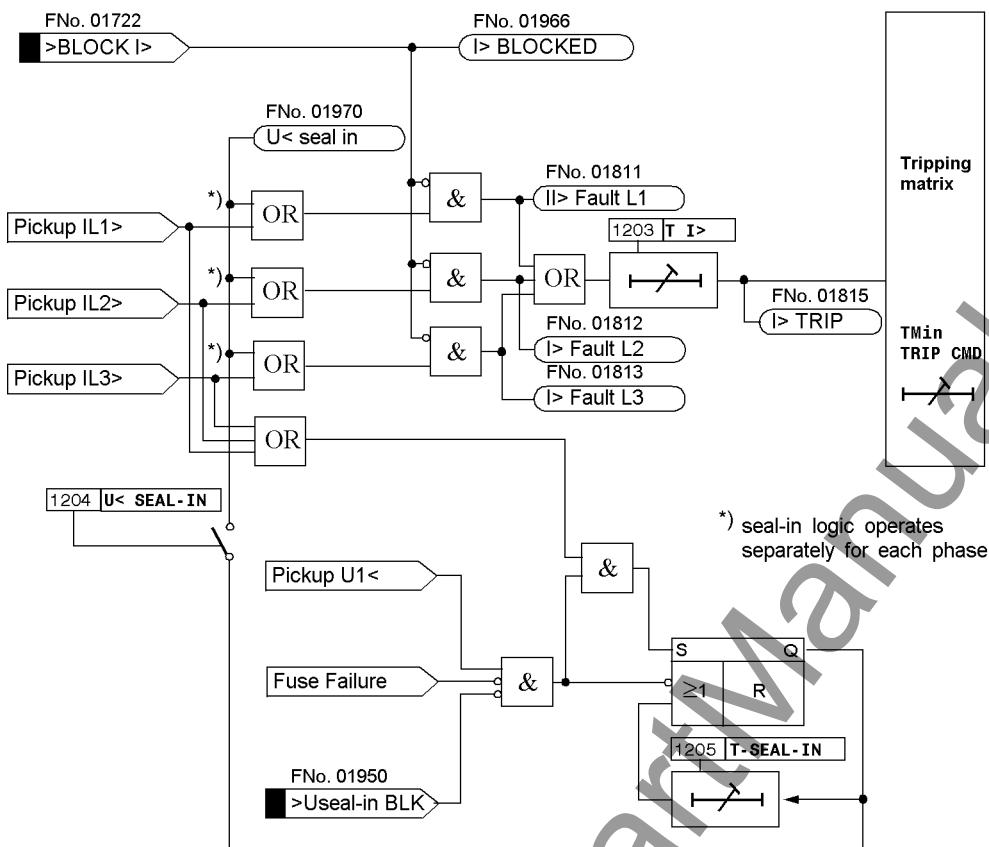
FNo. 01722
>BLOCK I>

FNo. 01966
I> BLOCKED

FNo. 01970
U< seal in

Tripping matrix

*)
OR
&
FNo. 01811
II> Fault L1

Pickup IL1>

1203 T I>

*)
OR
&
OR

Pickup IL2>

FNo. 01815
I> TRIP

*)
OR
&
FNo. 01812
I> Fault L2

TMin
TRIP CMD

Pickup IL3>

FNo. 01813
I> Fault L3

OR

1204 U< SEAL-IN

*) seal-in logic operates separately for each phase

&

Pickup U1<

S
Q

Fuse Failure

&

≥1
R

1205 T-SEAL-IN

FNo. 01950
>Useal-in BLK